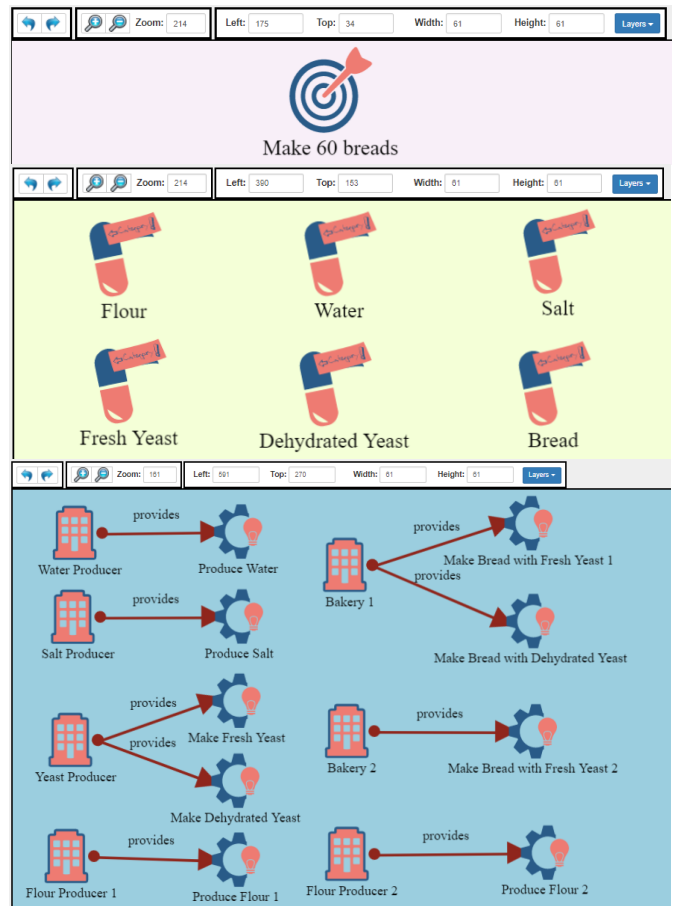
Zoom: 214 Left: 175 Top: 34 Width: 61 Height: 61 Layers

Make 60 breads

Zoom: 214 Left: 390 Top: 153 Width: 61 Height: 61 Layers

Flour
Water
Salt
Fresh Yeast
Dehydrated Yeast
Bread

Zoom: 161 Left: 591 Top: 270 Width: 61 Height: 61 Layers

Water Producer
provides
Produce Water
Salt Producer
provides
Produce Salt
Bakery 1
provides
Make Bread with Fresh Yeast 1
provides
Make Bread with Dehydrated Yeast
Yeast Producer
provides
Make Fresh Yeast
provides
Make Dehydrated Yeast
Bakery 2
provides
Make Bread with Fresh Yeast 2
Flour Producer 1
provides
Produce Flour 1
Flour Producer 2
provides
Produce Flour 2